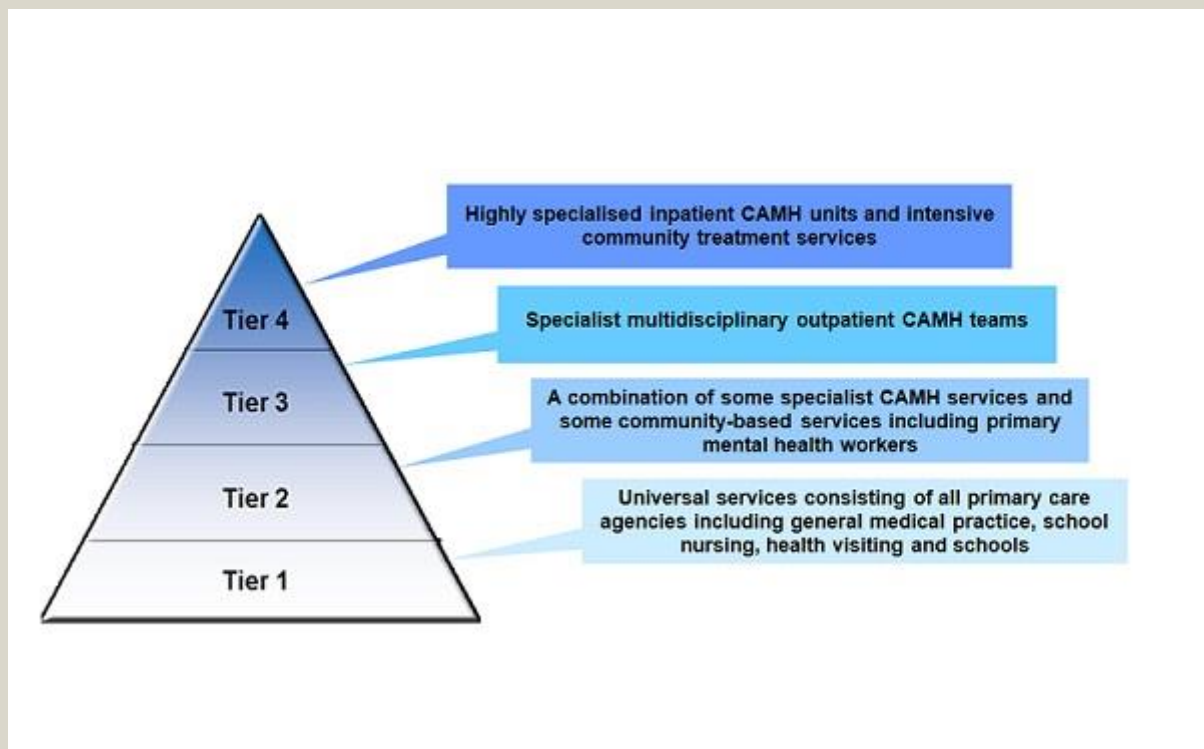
Highly specialised inpatient CAMH units and intensive community treatment services

Tier 4

Specialist multidisciplinary outpatient CAMH teams

Tier 3

A combination of some specialist CAMH services and some community-based services including primary mental health workers

Tier 2

Universal services consisting of all primary care agencies including general medical practice, school nursing, health visiting and schools

Tier 1